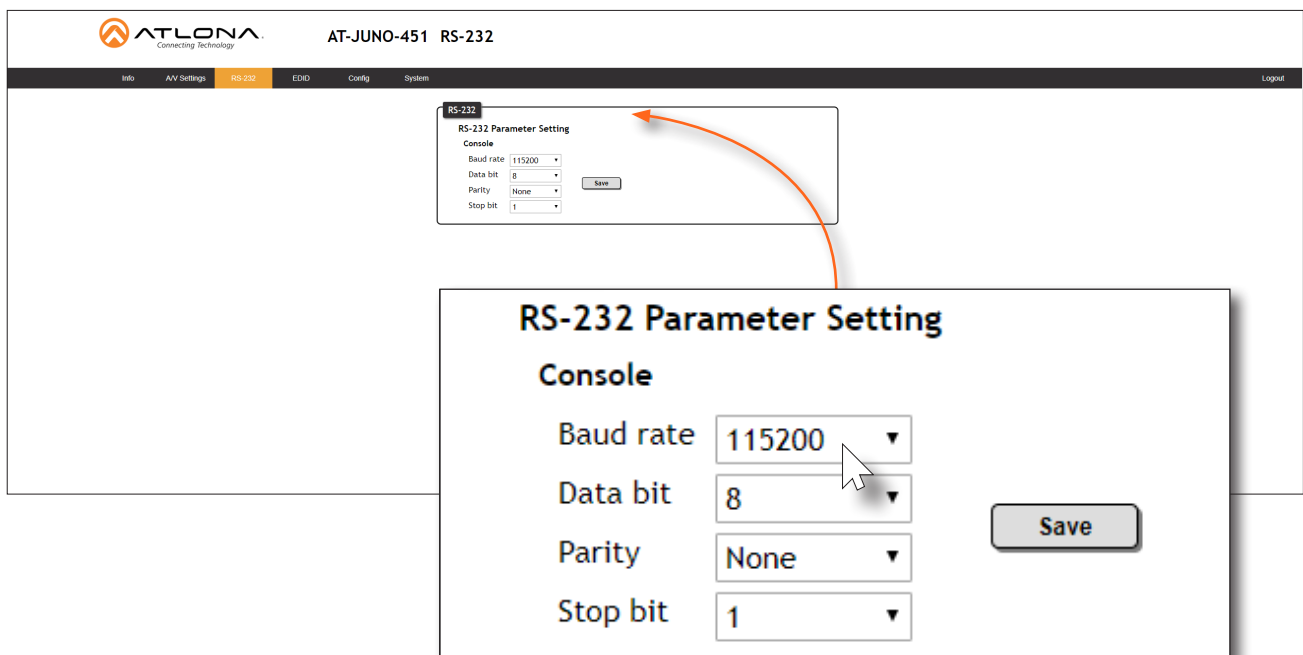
ATLONA
Connecting Technology

AT-JUNO-451 RS-232

Info A/V Settings RS-232 EDID Config System Logout

RS-232
RS-232 Parameter Setting
Console
Baud rate 115200
Data bit 8
Parity None
Stop bit 1
Save

RS-232 Parameter Setting
Console
Baud rate 115200
Data bit 8
Parity None
Stop bit 1
Save